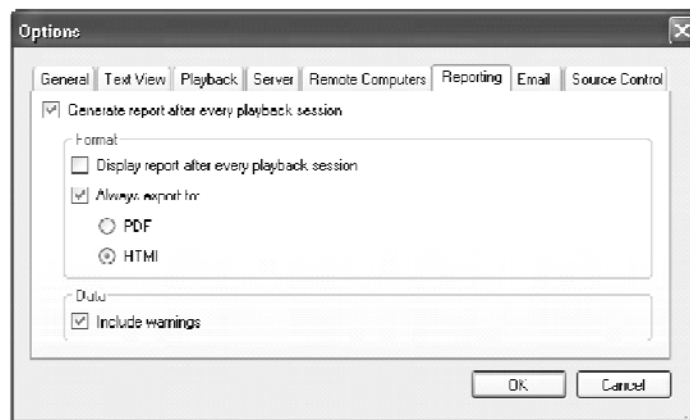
Options

General | Text View | Playback | Server | Remote Computers | Reporting | Email | Source Control

Generate report after every playback session

Format

Display report after every playback session

Always export to:

PDF

HTML

Data

Include warnings

OK

Cancel